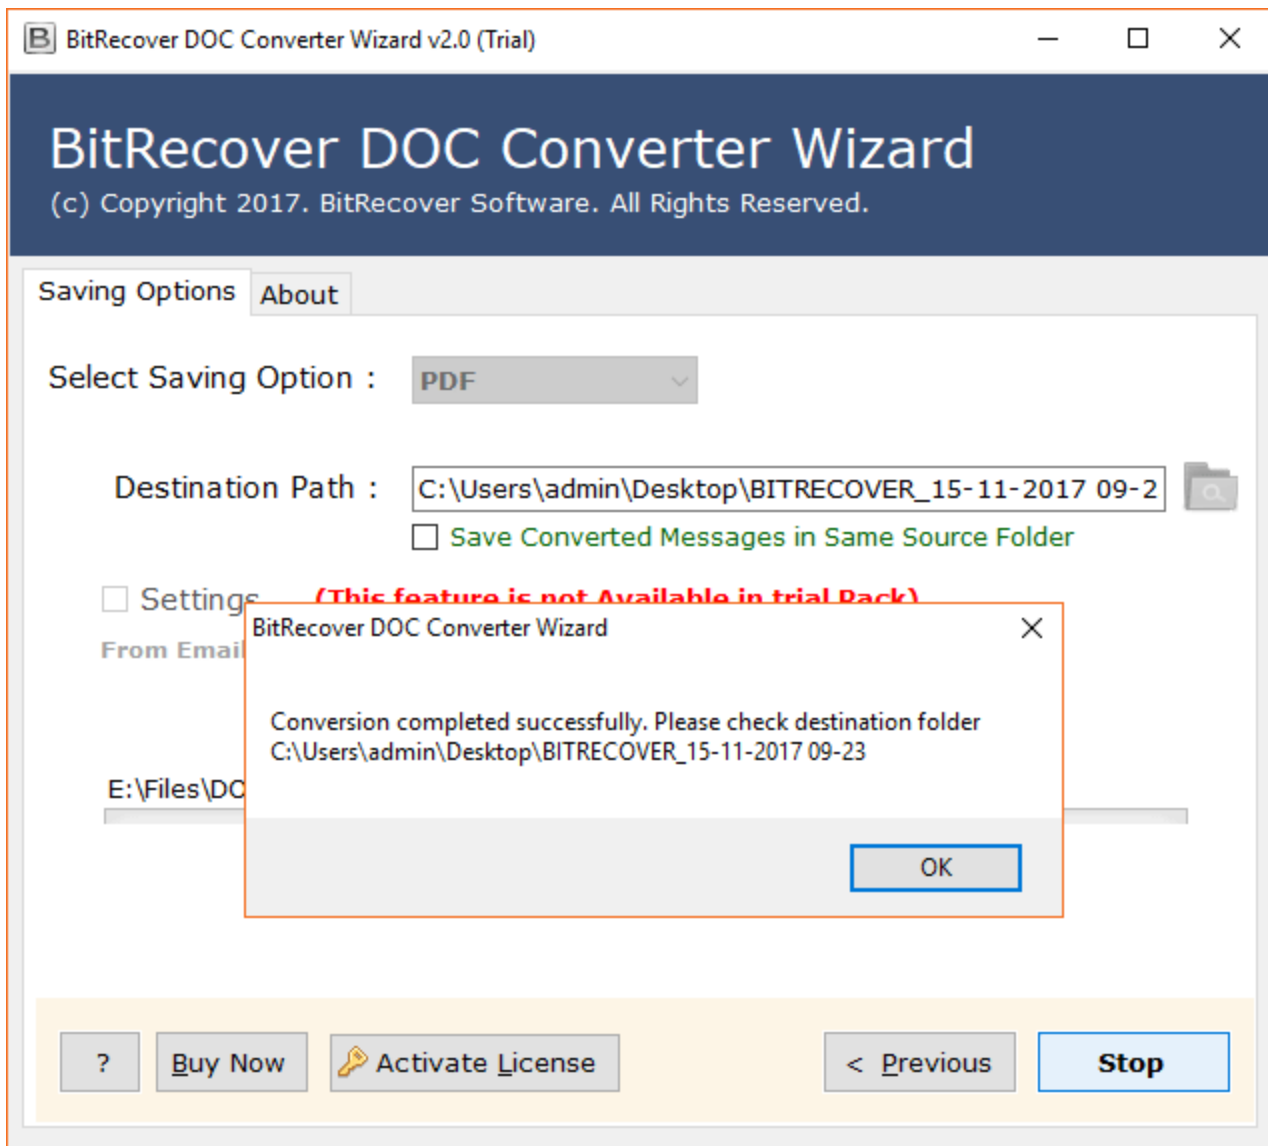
BitRecover DOC Converter Wizard v2.0 (Trial)

BitRecover DOC Converter Wizard
(c) Copyright 2017. BitRecover Software. All Rights Reserved.

Saving Options
About

Select Saving Option :
PDF

Destination Path :
C:\Users\admin\Desktop\BITRECOVER_15-11-2017 09-2
Save Converted Messages in Same Source Folder

Settings
(This feature is not Available in trial Pack)
From Email

E:\Files\DC

BitRecover DOC Converter Wizard

Conversion completed successfully. Please check destination folder C:\Users\admin\Desktop\BITRECOVER_15-11-2017 09-23

OK

?
Buy Now
Activate License
< Previous
Stop